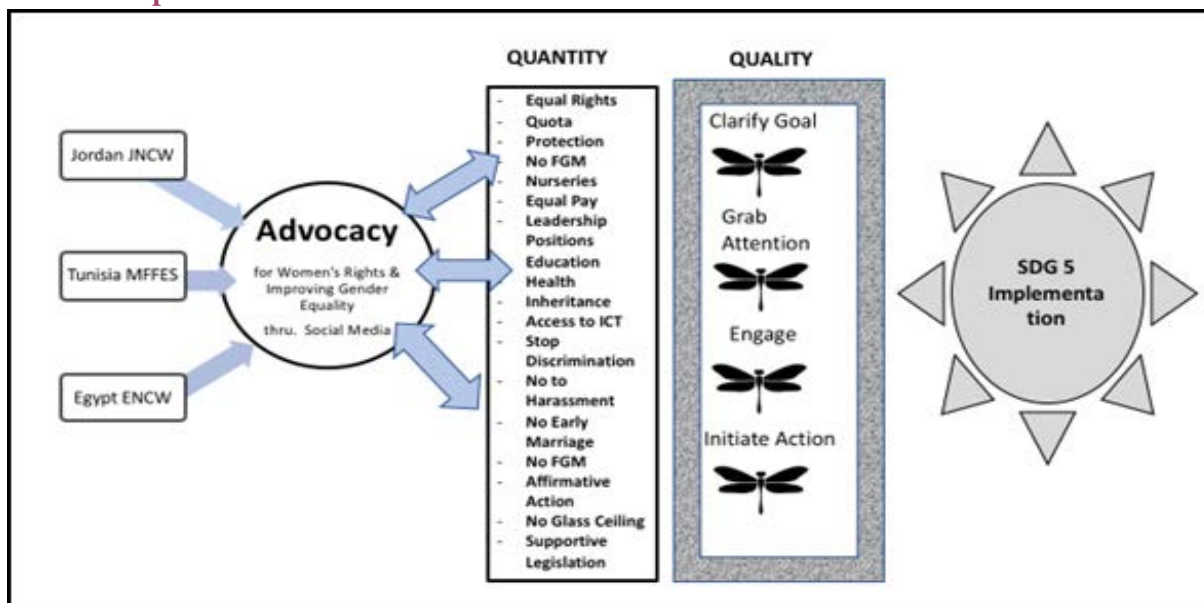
Jordan JNCW

Tunisia MFFES

Egypt ENCW

Advocacy

for Women's Rights & Improving Gender Equality

thru. Social Media

QUANTITY

- Equal Rights
- Quota
- Protection
- No FGM
- Nurseries
- Equal Pay
- Leadership Positions
- Education
- Health
- Inheritance
- Access to ICT
- Stop Discrimination
- No to Harassment
- No Early Marriage
- No FGM
- Affirmative Action
- No Glass Ceiling
- Supportive Legislation

QUALITY

Clarify Goal

Grab Attention

Engage

Initiate Action

SDG 5 Implementa tion